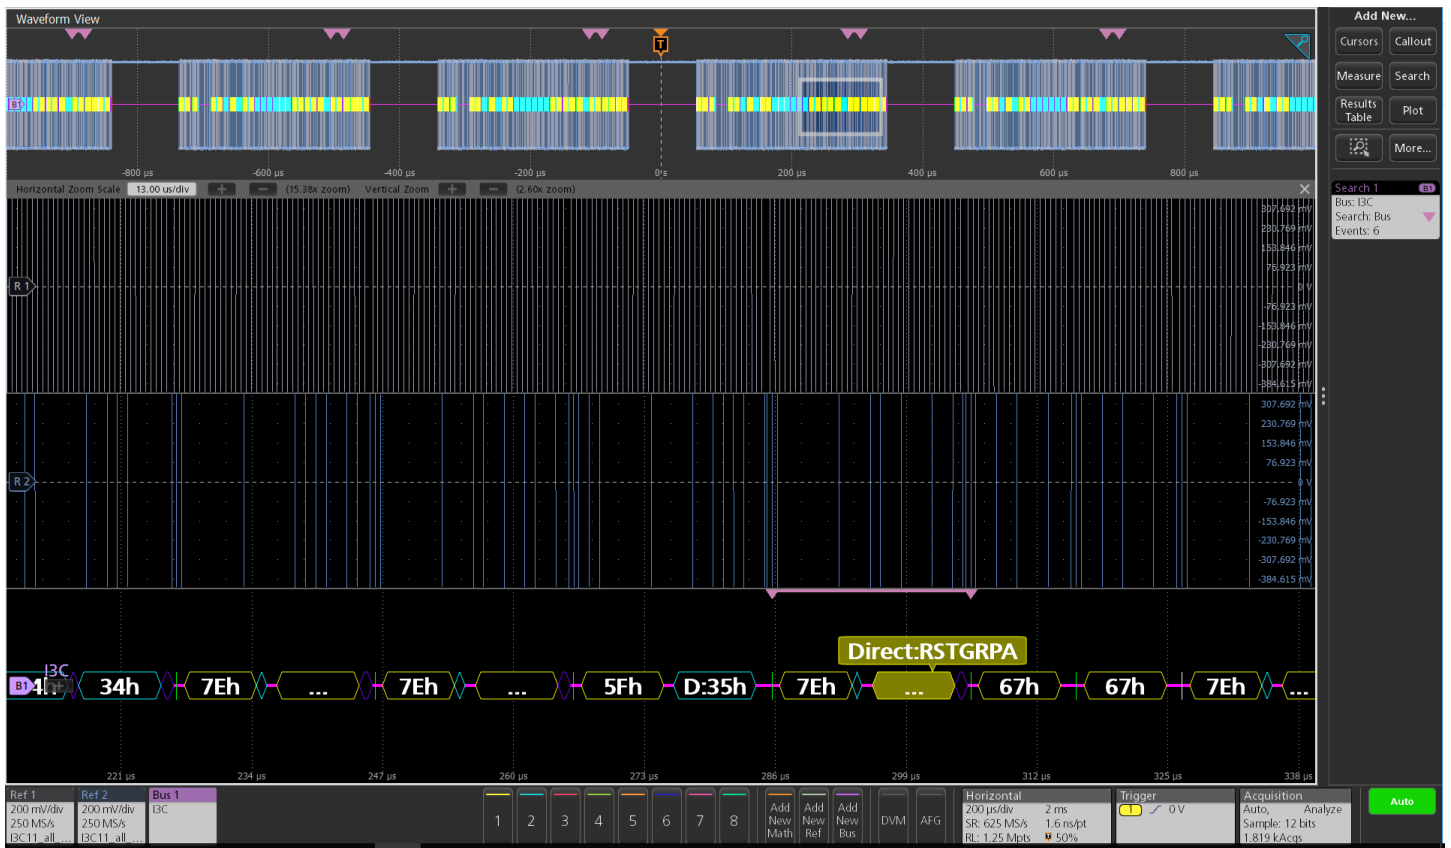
Waveform View

T

B1

-800 µs
-600 µs
-400 µs
-200 µs
0 s
200 µs
400 µs
600 µs
800 µs

Horizontal Zoom Scale 13.00 us/div + − (15.38x zoom) Vertical Zoom + − (2.60x zoom)

307.692 mV
230.769 mV
153.846 mV
76.923 mV
0 V
-76.923 mV
-153.846 mV
-230.769 mV
-307.692 mV
-384.615 mV

R 1

307.692 mV
230.769 mV
153.846 mV
76.923 mV
0 V
-76.923 mV
-153.846 mV
-230.769 mV
-307.692 mV
-384.615 mV

R 2

Direct:RSTGRPA

B1 I3C 4h 34h 7Eh ... 7Eh ... 5Fh D:35h 7Eh ... 67h 67h 7Eh ...

221 µs
234 µs
247 µs
260 µs
273 µs
286 µs
299 µs
312 µs
325 µs
338 µs

Add New...
Cursors
Callout
Measure
Search
Results Table
Plot
More...

Search 1 B1
Bus: I3C
Search: Bus
Events: 6

Ref 1
200 mV/div
250 MS/s
I3C11_all_...

Ref 2
200 mV/div
250 MS/s
I3C11_all_...

Bus 1
I3C

1 2 3 4 5 6 7 8

Add New Math
Add New Ref
Add New Bus
DVM
AFG

Horizontal
200 µs/div 2 ms
SR: 625 MS/s 1.6 ns/pt
RL: 1.25 Mpts 50%

Trigger
1 0 V

Acquisition
Auto, Analyze
Sample: 12 bits
1.819 kAcqs

Auto